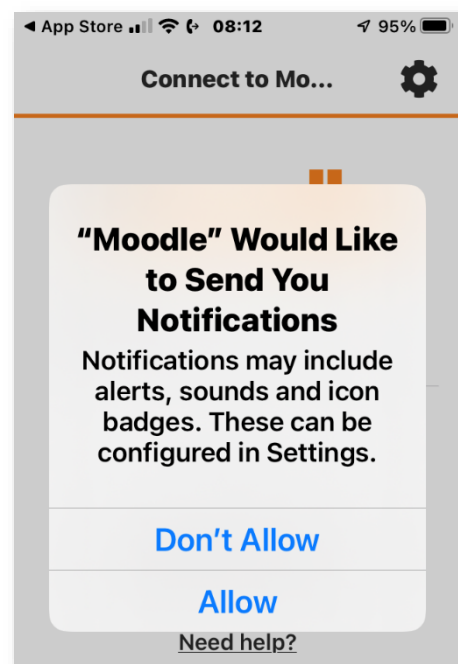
◄ App Store 08:12 95%

Connect to Mo...

“Moodle” Would Like to Send You Notifications

Notifications may include alerts, sounds and icon badges. These can be configured in Settings.

Don’t Allow

Allow

Need help?